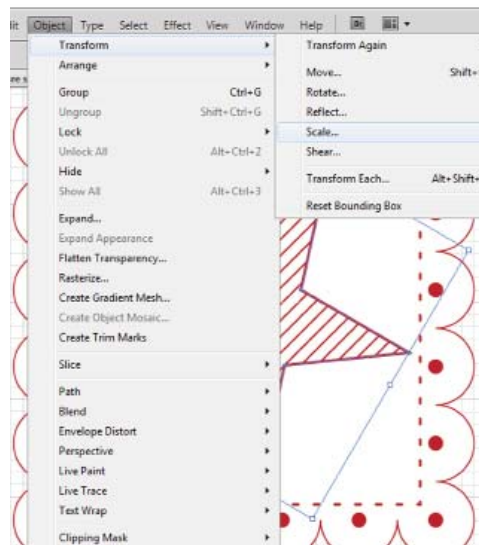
lit Object Type Select Effect View Window Help

Transform
Arrange

Group Ctrl+G
Ungroup Shift+Ctrl+G
Lock
Unlock All Alt+Ctrl+2
Hide
Show All Alt+Ctrl+3

Expand...
Expand Appearance
Flatten Transparency...
Rasterize...
Create Gradient Mesh...
Create Object Mosaic...
Create Trim Marks

Slice

Path
Blend
Envelope Distort
Perspective
Live Paint
Live Trace
Text Wrap

Clipping Mask

Transform Again

Move... Shift+
Rotate...
Reflect...
Scale...
Shear...

Transform Each... Alt+Shift+

Reset Bounding Box